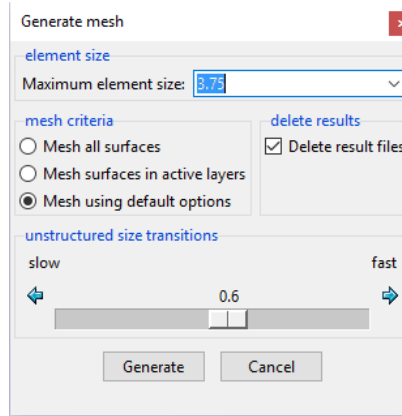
Generate mesh

element size

Maximum element size: 3.75

mesh criteria

Mesh all surfaces

Mesh surfaces in active layers

Mesh using default options

delete results

Delete result files

unstructured size transitions

slow

fast

0.6

Generate

Cancel